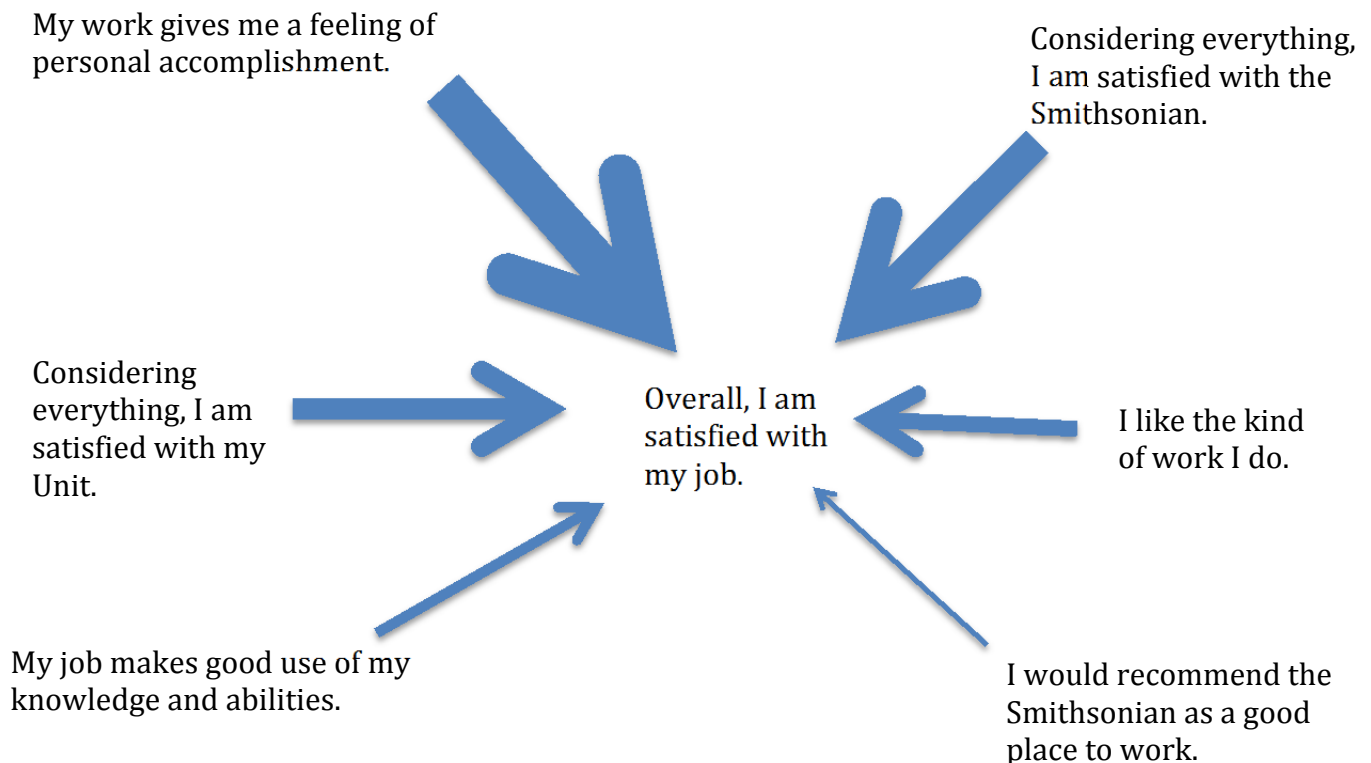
My work gives me a feeling of personal accomplishment.

Considering everything, I am satisfied with the Smithsonian.

Considering everything, I am satisfied with my Unit.

Overall, I am satisfied with my job.

I like the kind of work I do.

My job makes good use of my knowledge and abilities.

I would recommend the Smithsonian as a good place to work.